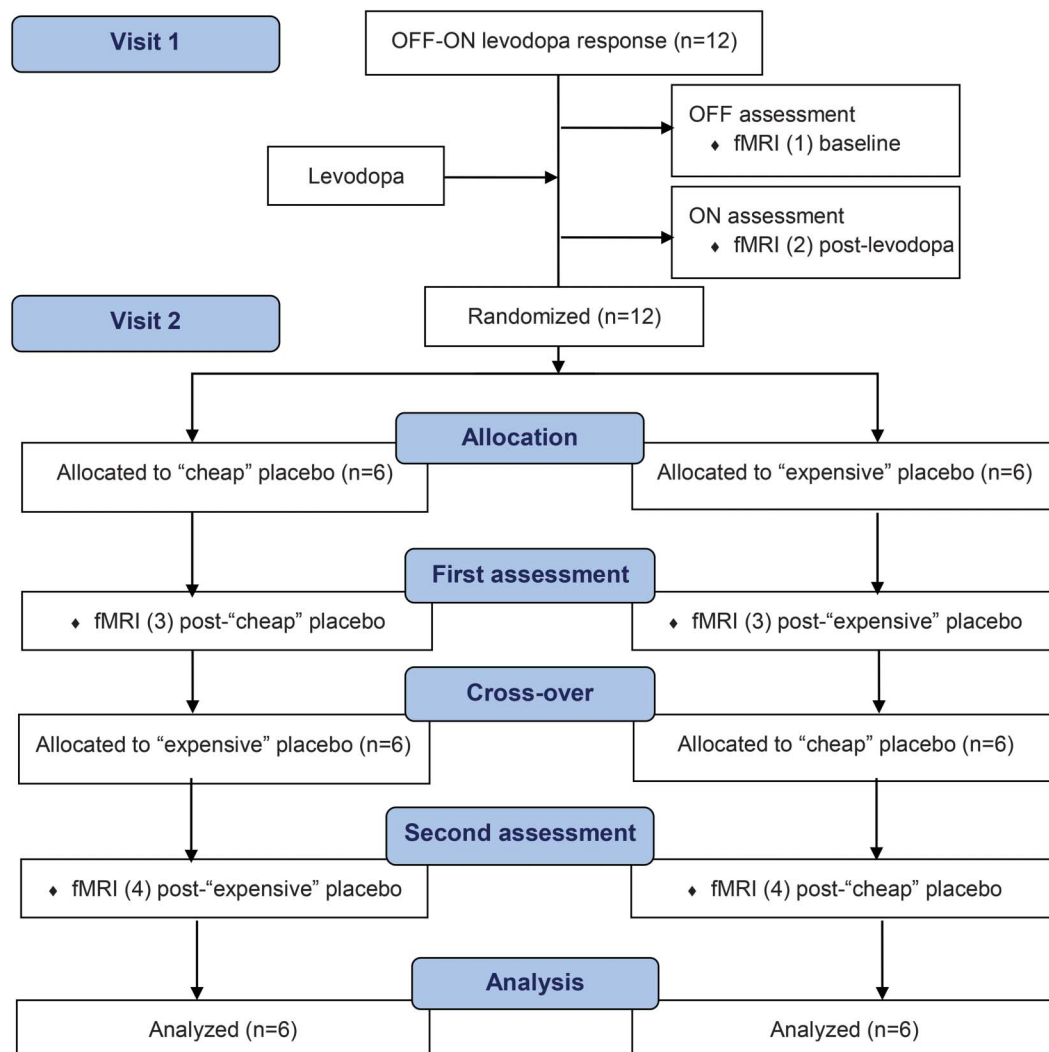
Visit 1

OFF-ON levodopa response (n=12)

OFF assessment
♦ fMRI (1) baseline

Levodopa

ON assessment
♦ fMRI (2) post-levodopa

Visit 2

Randomized (n=12)

Allocation

Allocated to “cheap” placebo (n=6)

Allocated to “expensive” placebo (n=6)

First assessment

♦ fMRI (3) post-“cheap” placebo

♦ fMRI (3) post-“expensive” placebo

Cross-over

Allocated to “expensive” placebo (n=6)

Allocated to “cheap” placebo (n=6)

Second assessment

♦ fMRI (4) post-“expensive” placebo

♦ fMRI (4) post-“cheap” placebo

Analysis

Analyzed (n=6)

Analyzed (n=6)